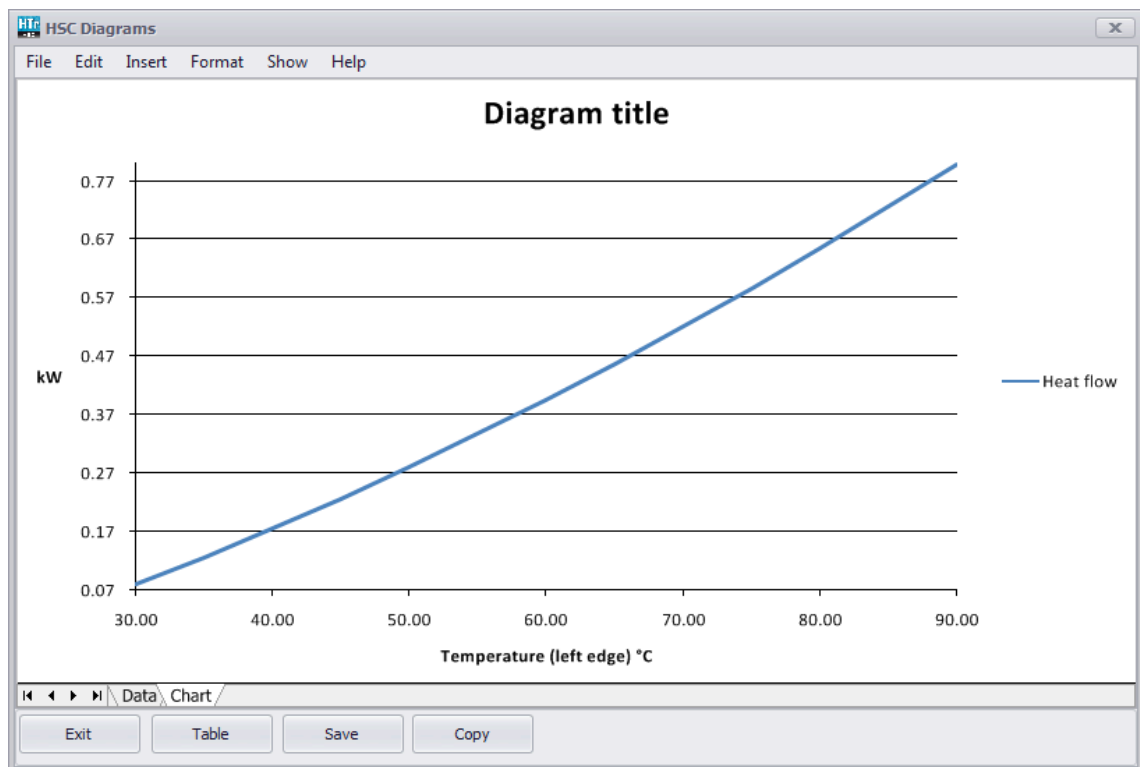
HSC Diagrams

File Edit Insert Format Show Help

Diagram title

0.77
0.67
0.57
0.47
0.37
0.27
0.17
0.07

kW

Heat flow

30.00 40.00 50.00 60.00 70.00 80.00 90.00

Temperature (left edge) °C

Data Chart

Exit Table Save Copy